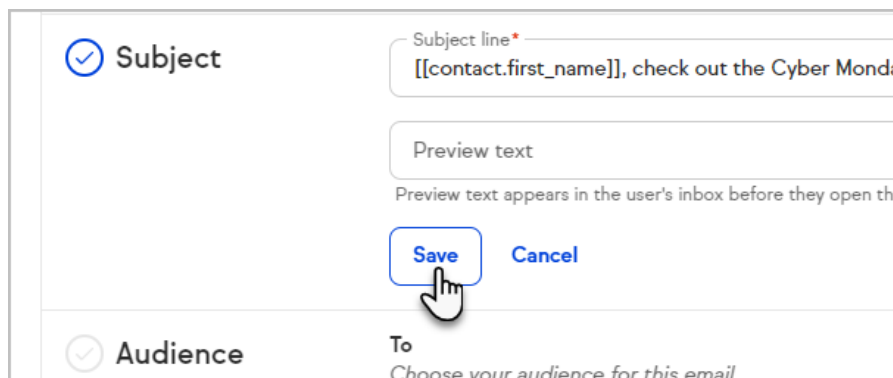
Subject

Subject line*

[[contact.first_name]], check out the Cyber Monda

Preview text

Preview text appears in the user's inbox before they open th

Save Cancel

Audience

To

Choose your audience for this email